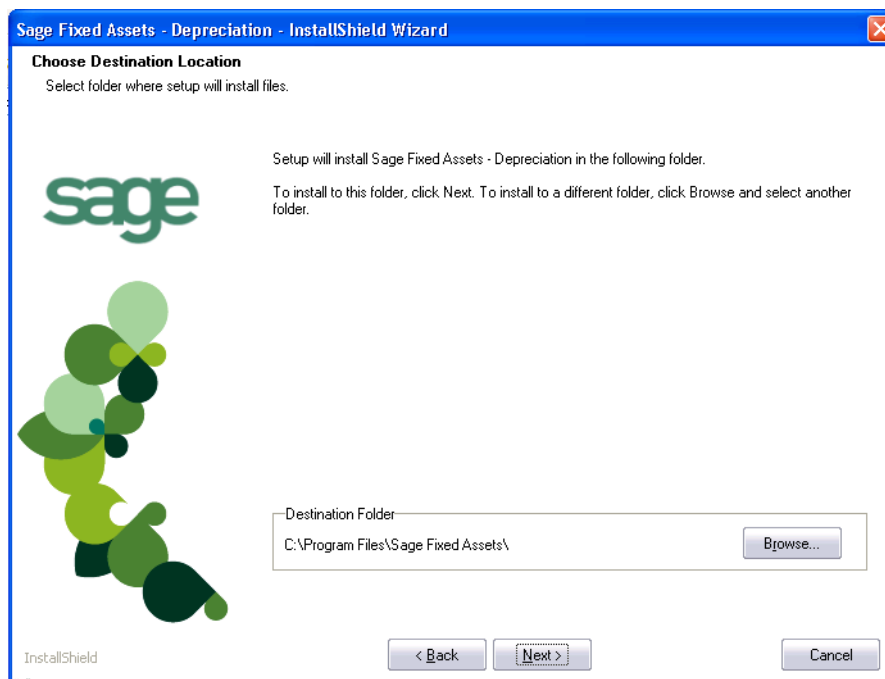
Sage Fixed Assets - Depreciation - InstallShield Wizard

Choose Destination Location

Select folder where setup will install files.

Setup will install Sage Fixed Assets - Depreciation in the following folder.

To install to this folder, click Next. To install to a different folder, click Browse and select another folder.

sage

Destination Folder

C:\Program Files\Sage Fixed Assets\

Browse...

InstallShield

< Back

Next >

Cancel